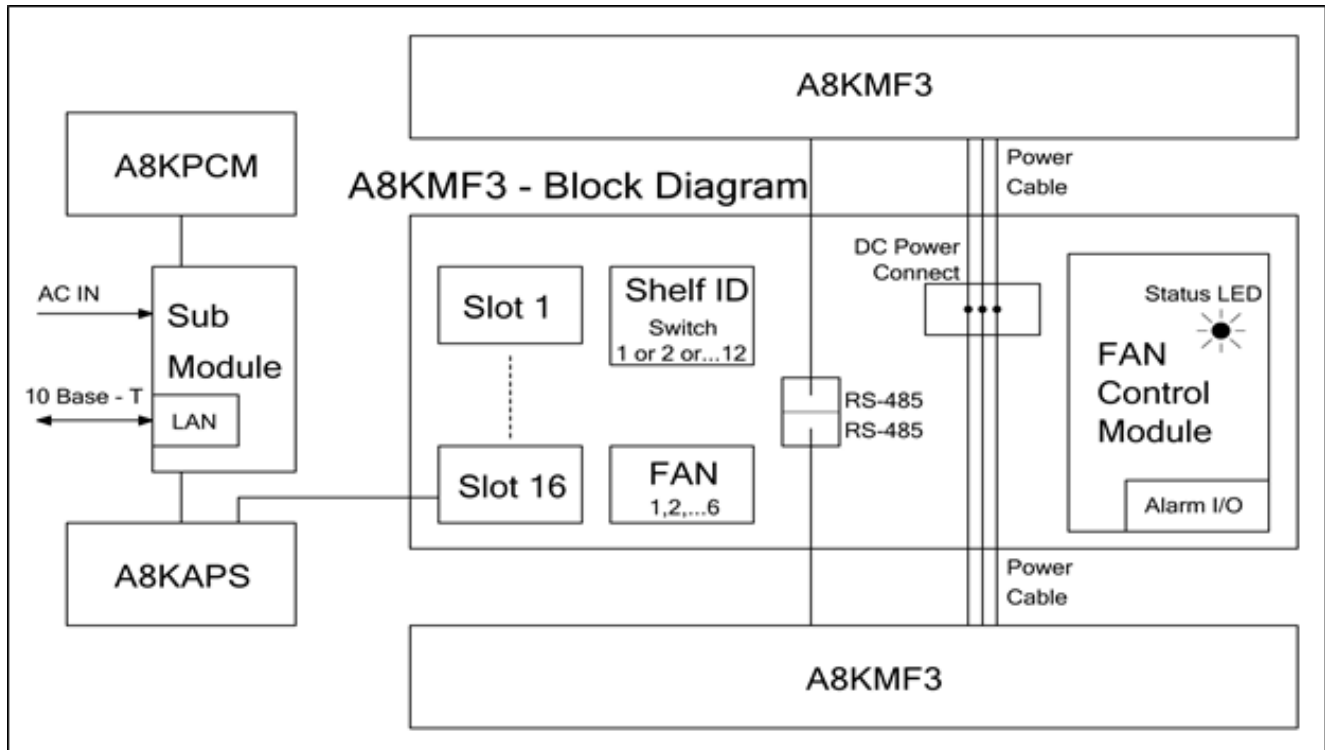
A8KMF3

A8KPCM

A8KMF3 - Block Diagram

Power Cable

DC Power Connect

AC IN

Sub Module

10 Base - T

LAN

Slot 1

Shelf ID
Switch
1 or 2 or...12

Status LED

FAN Control Module

RS-485
RS-485

Slot 16

FAN
1,2,...6

Alarm I/O

A8KAPS

Power Cable

A8KMF3